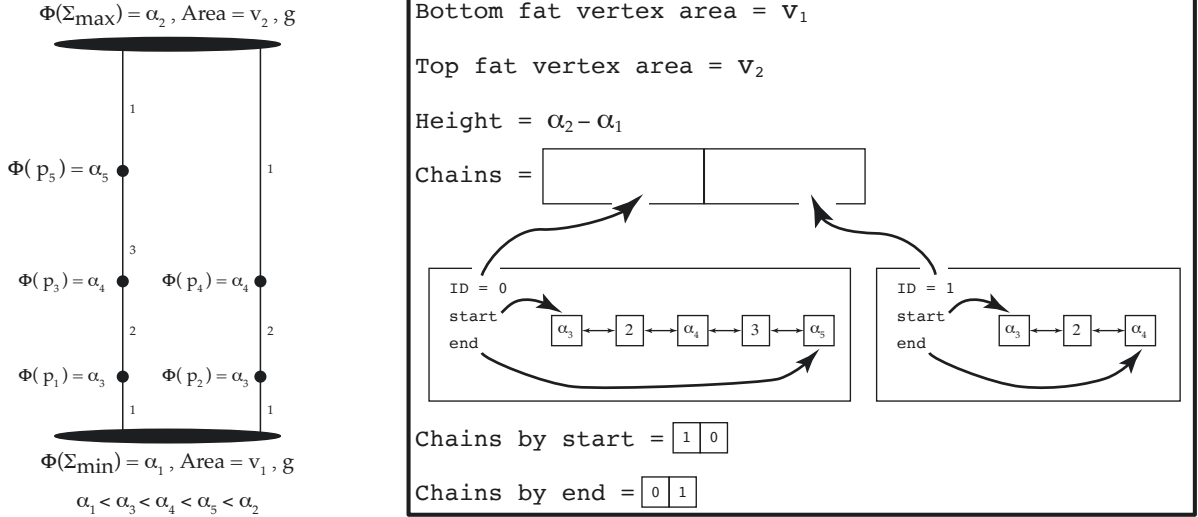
$\Phi(\Sigma_{max}) = \alpha_2$ , Area = $v_2$ , g

1

$\Phi(p_5) = \alpha_5$

1

3

$\Phi(p_3) = \alpha_4$

$\Phi(p_4) = \alpha_4$

2

2

$\Phi(p_1) = \alpha_3$

$\Phi(p_2) = \alpha_3$

1

1

$\Phi(\Sigma_{min}) = \alpha_1$ , Area = $v_1$ , g

$\alpha_1 < \alpha_3 < \alpha_4 < \alpha_5 < \alpha_2$

Bottom fat vertex area = $v_1$

Top fat vertex area = $v_2$

Height = $\alpha_2 - \alpha_1$

Chains =

ID = 0
start
end

| $\alpha_3$ | 2 | $\alpha_4$ | 3 | $\alpha_5$ |
|---|---|---|---|---|

ID = 1
start
end

| $\alpha_3$ | 2 | $\alpha_4$ |
|---|---|---|

Chains by start = | 1 | 0 |

Chains by end = | 0 | 1 |